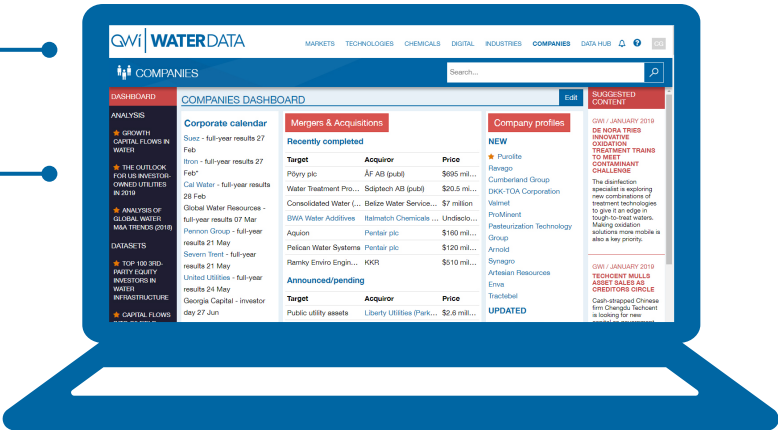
GWI | WATERDATA

MARKETS TECHNOLOGIES CHEMICALS DIGITAL INDUSTRIES COMPANIES DATA HUB

COMPANIES

Search...

DASHBOARD

ANALYSIS

GROWTH CAPITAL FLOWS IN WATER

THE OUTLOOK FOR US INVESTOR-OWNED UTILITIES IN 2019

ANALYSIS OF GLOBAL WATER M&A TRENDS (2018)

DATASETS

TOP 100 3RD-PARTY EQUITY INVESTORS IN WATER INFRASTRUCTURE

CAPITAL FLOWS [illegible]

COMPANIES DASHBOARD

Edit

Corporate calendar

Suez - full-year results 27 Feb

Itron - full-year results 27 Feb*

Cal Water - full-year results 28 Feb

Global Water Resources - full-year results 07 Mar

Pennon Group - full-year results 21 May

Severn Trent - full-year results 21 May

United Utilities - full-year results 24 May

Georgia Capital - investor day 27 Jun

Mergers & Acquisitions

Recently completed

| Target | Acquiror | Price |
|---|---|---|
| Pöyry plc | ÅF AB (publ) | $695 mil... |
| Water Treatment Pro... | Sdiptech AB (publ) | $20.5 mi... |
| Consolidated Water (... | Belize Water Service... | $7 million |
| BWA Water Additives | Italmatch Chemicals ... | Undisclo... |
| Aquion | Pentair plc | $160 mil... |
| Pelican Water Systems | Pentair plc | $120 mil... |
| Ramky Enviro Engin... | KKR | $510 mil... |

Announced/pending

| Target | Acquiror | Price |
|---|---|---|
| Public utility assets | Liberty Utilities (Park... | $2.6 mil... |

Company profiles

NEW

Purolite
Ravago
Cumberland Group
DKK-TOA Corporation
Valmet
ProMinent
Pasteurization Technology Group
Arnold
Synagro
Artesian Resources
Enva
Tractebel

UPDATED

SUGGESTED CONTENT

GWI / JANUARY 2019

DE NORA TRIES INNOVATIVE OXIDATION TREATMENT TRAINS TO MEET CONTAMINANT CHALLENGE

The disinfection specialist is exploring new combinations of treatment technologies to give it an edge in tough-to-treat waters. Making oxidation solutions more mobile is also a key priority.

GWI / JANUARY 2019

TECHCENT MULLS ASSET SALES AS CREDITORS CIRCLE

Cash-strapped Chinese firm Chengdu Techcent is looking for new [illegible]